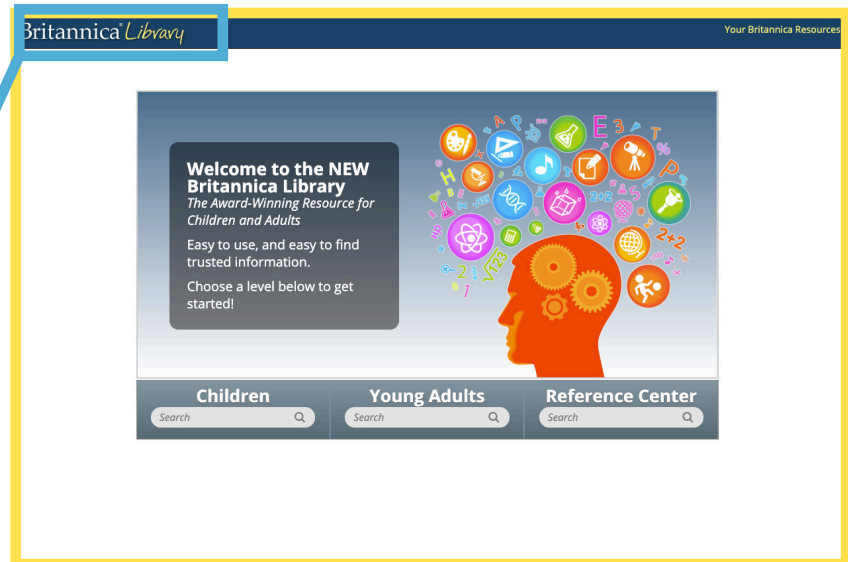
Britannica® Library

Your Britannica Resources

Welcome to the NEW Britannica Library
The Award-Winning Resource for Children and Adults

Easy to use, and easy to find trusted information.

Choose a level below to get started!

Children
Search

Young Adults
Search

Reference Center
Search